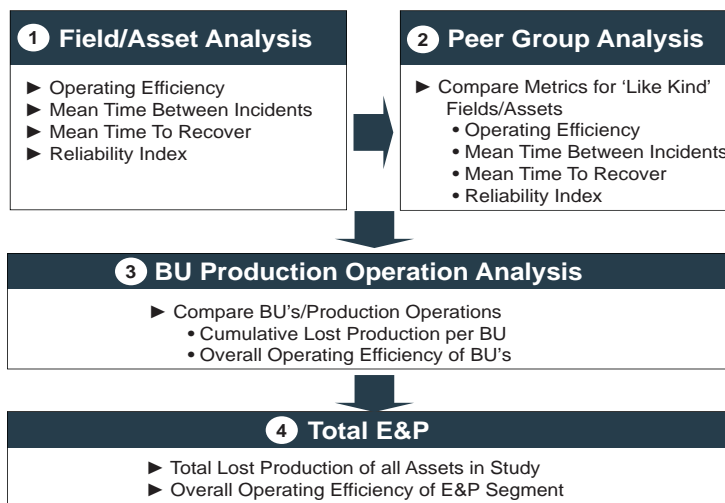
1 Field/Asset Analysis

► Operating Efficiency
► Mean Time Between Incidents
► Mean Time To Recover
► Reliability Index

2 Peer Group Analysis

► Compare Metrics for 'Like Kind' Fields/Assets
• Operating Efficiency
• Mean Time Between Incidents
• Mean Time To Recover
• Reliability Index

3 BU Production Operation Analysis

► Compare BU's/Production Operations
• Cumulative Lost Production per BU
• Overall Operating Efficiency of BU's

4 Total E&P

► Total Lost Production of all Assets in Study
► Overall Operating Efficiency of E&P Segment